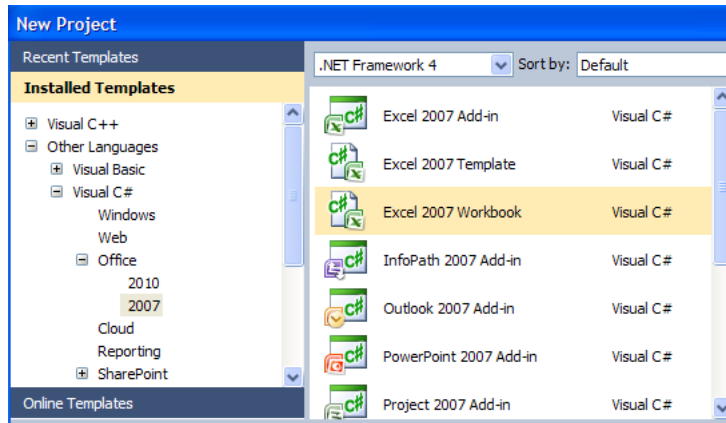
New Project

Recent Templates

Installed Templates

Visual C++
Other Languages
Visual Basic
Visual C#
Windows
Web
Office
2010
2007
Cloud
Reporting
SharePoint

Online Templates

.NET Framework 4

Sort by: Default

| | |
|---|---|
| Excel 2007 Add-in | Visual C# |
| Excel 2007 Template | Visual C# |
| Excel 2007 Workbook | Visual C# |
| InfoPath 2007 Add-in | Visual C# |
| Outlook 2007 Add-in | Visual C# |
| PowerPoint 2007 Add-in | Visual C# |
| Project 2007 Add-in | Visual C# |